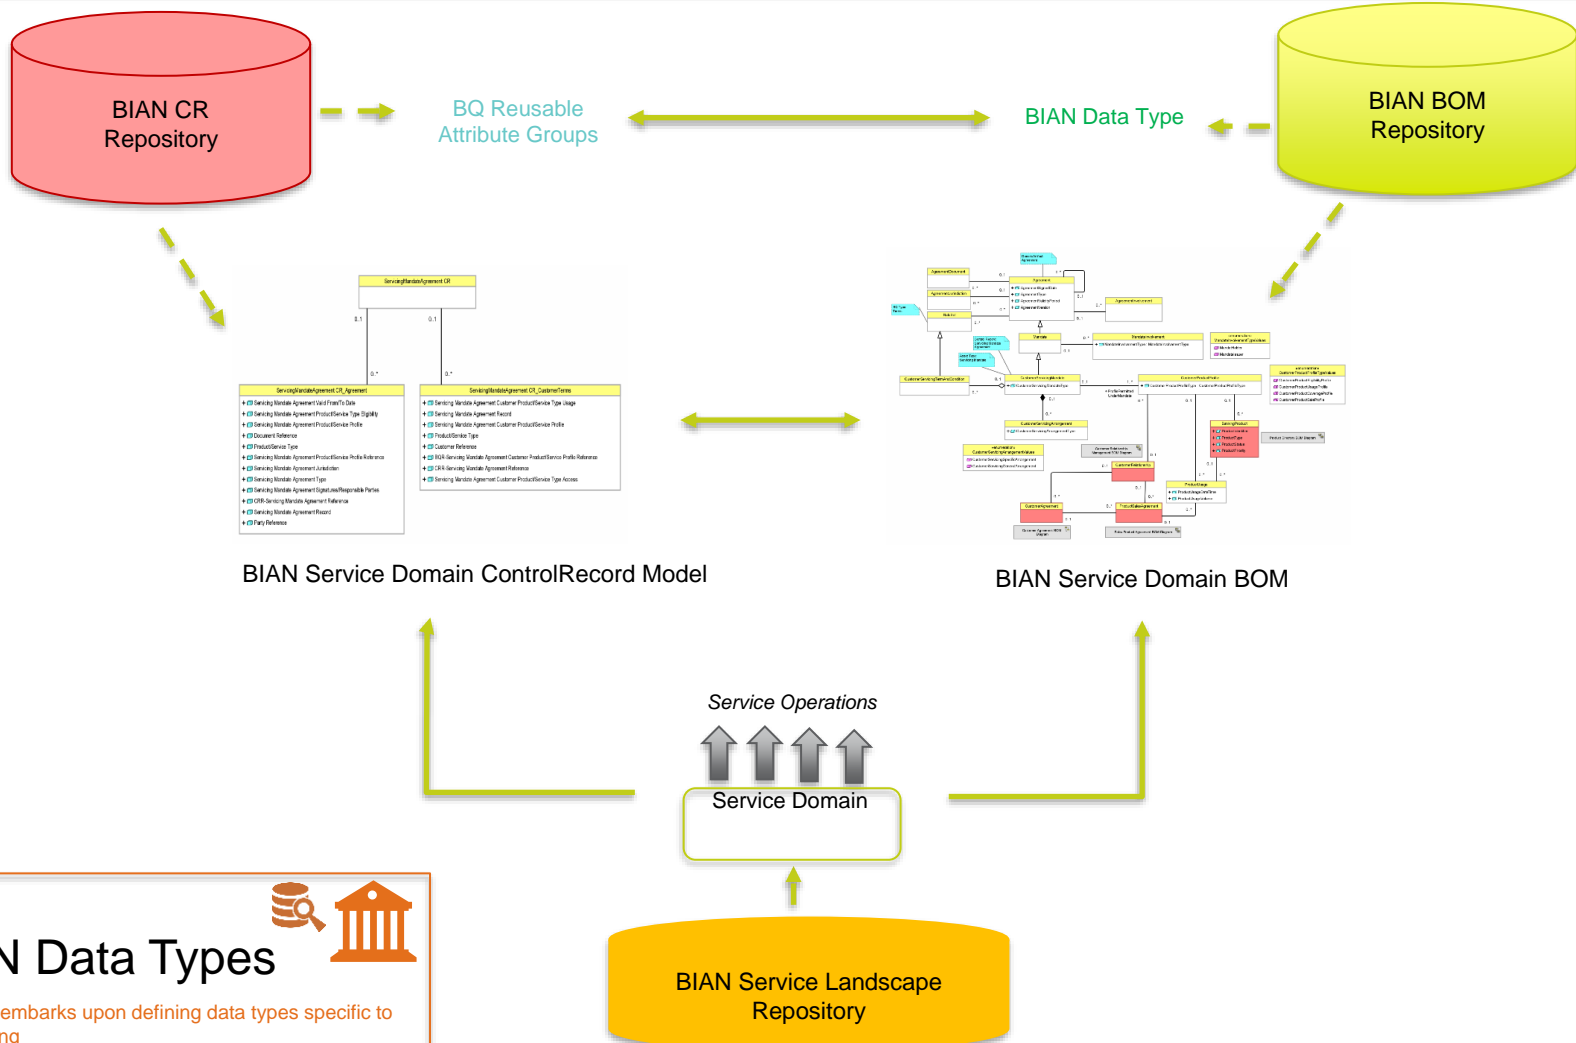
BIAN CR Repository

BQ Reusable Attribute Groups

BIAN Data Type

BIAN BOM Repository

ServicingMandateAgreement CR

ServicingMandateAgreement CR_Agreement

ServicingMandateAgreement CR_CustomerTerms

BIAN Service Domain ControlRecord Model

BIAN Service Domain BOM

Service Operations

Service Domain

BIAN Service Landscape Repository

N Data Types

embarks upon defining data types specific to
ng